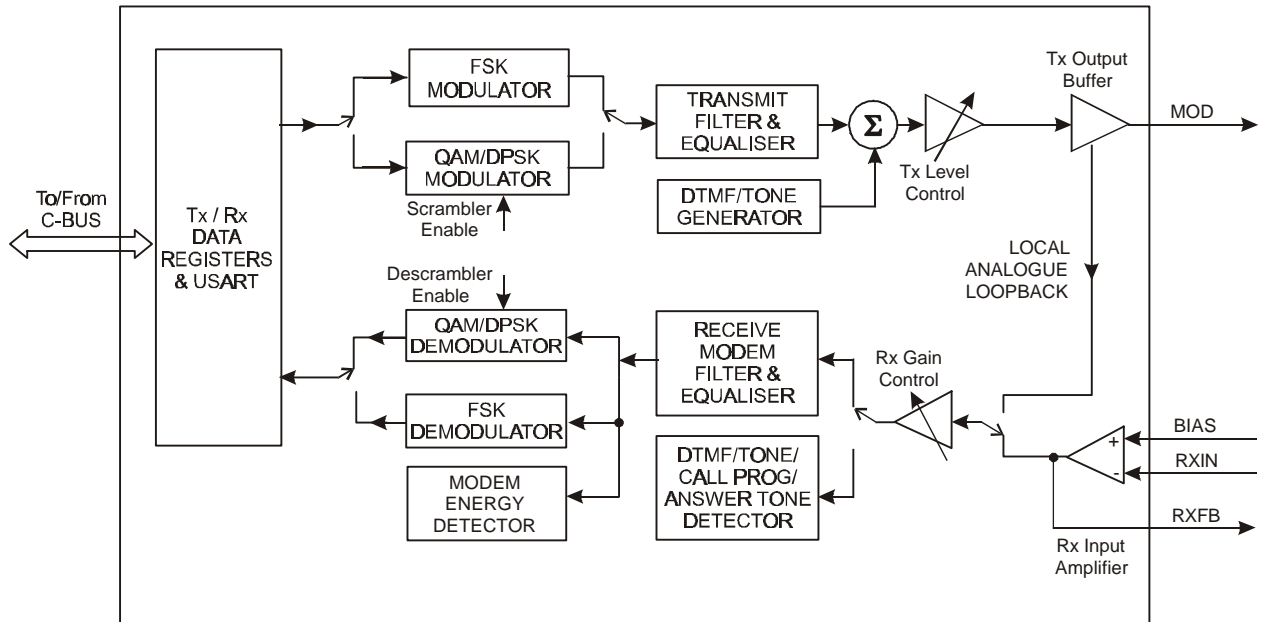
To/From C-BUS

Tx / Rx DATA REGISTERS & USART

FSK MODULATOR

QAM/DPSK MODULATOR

Scrambler Enable

TRANSMIT FILTER & EQUALISER

$\Sigma$

DTMF/TONE GENERATOR

Tx Level Control

Tx Output Buffer

MOD

LOCAL ANALOGUE LOOPBACK

Descrambler Enable

QAM/DPSK DEMODULATOR

FSK DEMODULATOR

MODEM ENERGY DETECTOR

RECEIVE MODEM FILTER & EQUALISER

DTMF/TONE/ CALL PROG/ ANSWER TONE DETECTOR

Rx Gain Control

+

-

BIAS

RXIN

RXFB

Rx Input Amplifier